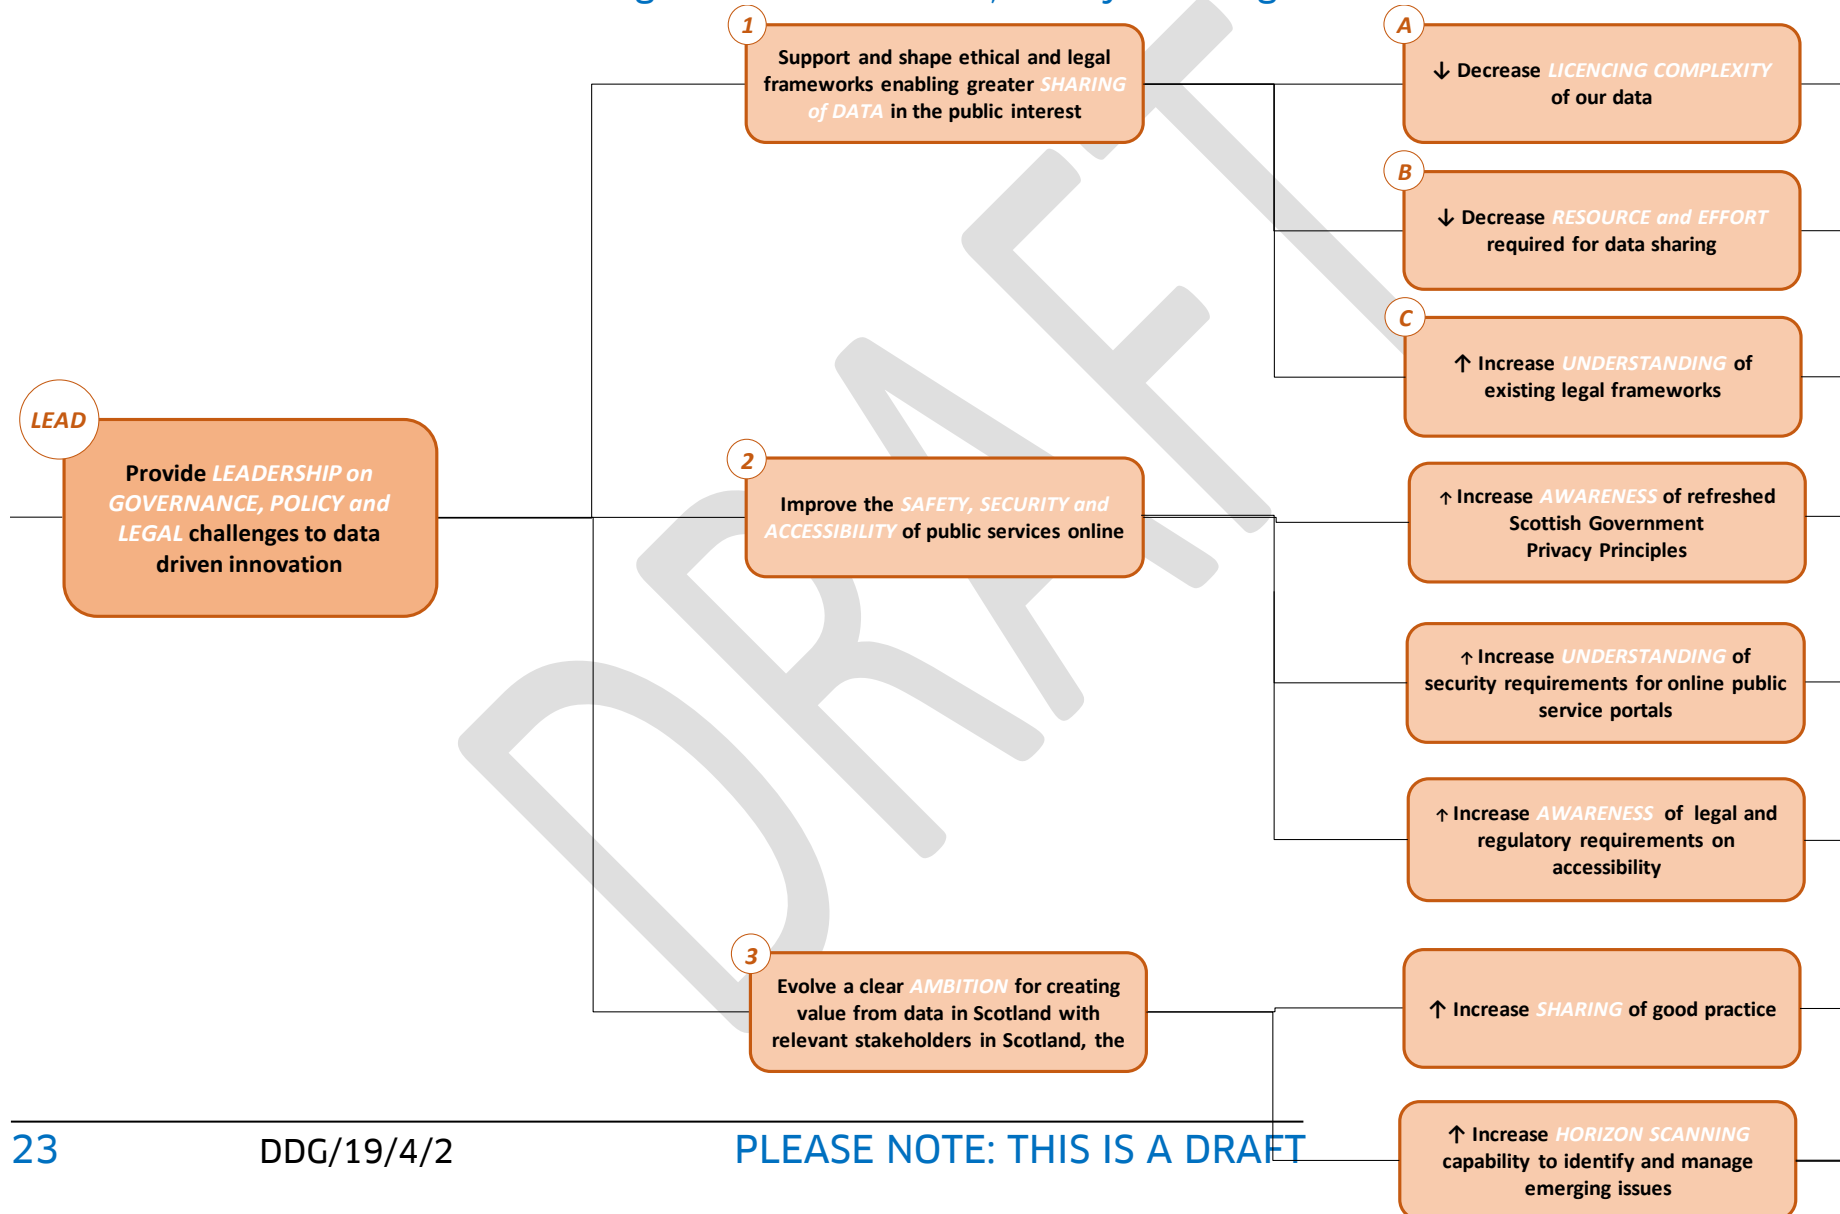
LEAD

Provide LEADERSHIP on GOVERNANCE, POLICY and LEGAL challenges to data driven innovation

1

Support and shape ethical and legal frameworks enabling greater SHARING of DATA in the public interest

2

Improve the SAFETY, SECURITY and ACCESSIBILITY of public services online

3

Evolve a clear AMBITION for creating value from data in Scotland with relevant stakeholders in Scotland, the

A

↓ Decrease LICENCING COMPLEXITY of our data

B

↓ Decrease RESOURCE and EFFORT required for data sharing

C

↑ Increase UNDERSTANDING of existing legal frameworks

↑ Increase AWARENESS of refreshed Scottish Government Privacy Principles

↑ Increase UNDERSTANDING of security requirements for online public service portals

↑ Increase AWARENESS of legal and regulatory requirements on accessibility

↑ Increase SHARING of good practice

↑ Increase HORIZON SCANNING capability to identify and manage emerging issues

DRAFT

23 DDG/19/4/2 PLEASE NOTE: THIS IS A DRAFT